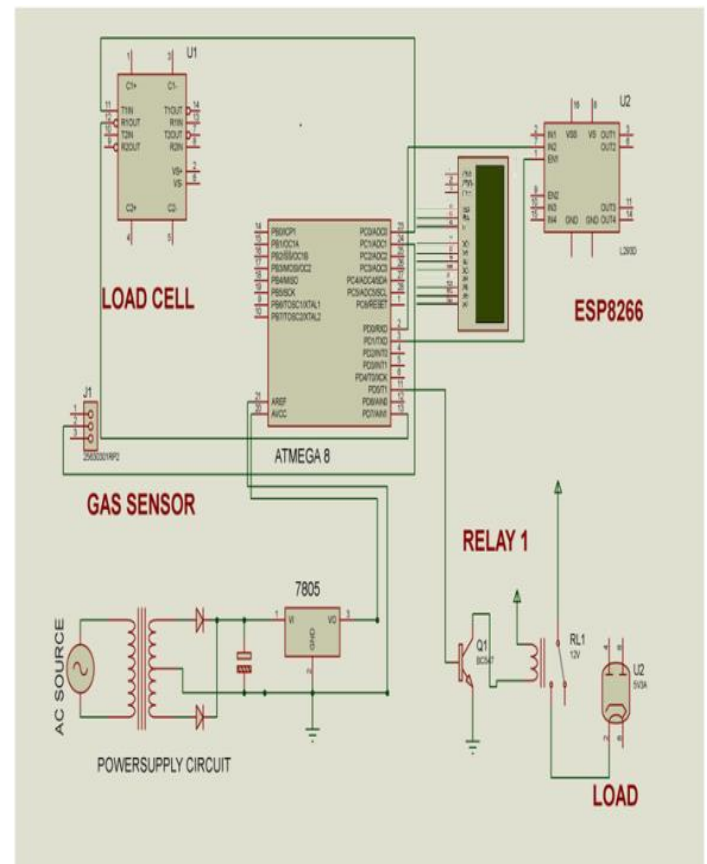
U1

C1+
C1-
T1IN
R1OUT
T2IN
R2OUT
T1OUT
R1IN
T2OUT
R2IN
VS+
VS-
C2+
C2-

LOAD CELL

U2
IN1
IN2
EN1
VSS
VS
OUT1
OUT2
EN2
IN3
IN4
GND
GND
OUT3
OUT4
L293D

ESP8266

PB0/ICP1
PB1/OC1A
PB2/SS/OC1B
PB3/MOSI/OC2
PB4/MISO
PB5/SCK
PB6/TOSC1/XTAL1
PB7/TOSC2/XTAL2
PC0/ADC0
PC1/ADC1
PC2/ADC2
PC3/ADC3
PC4/ADC4/SDA
PC5/ADC5/SCL
PC6/RESET
PD0/RXD
PD1/TXD
PD2/INT0
PD3/INT1
PD4/T0/XCK
PD5/T1
PD6/AIN0
PD7/AIN1
AREF
AVCC

ATMEGA 8

J1

GAS SENSOR

RELAY 1

7805
VI
VO
GND

Q1
BC547

RL1
12V

U2
5V3A

AC SOURCE

POWERSUPPLY CIRCUIT

LOAD